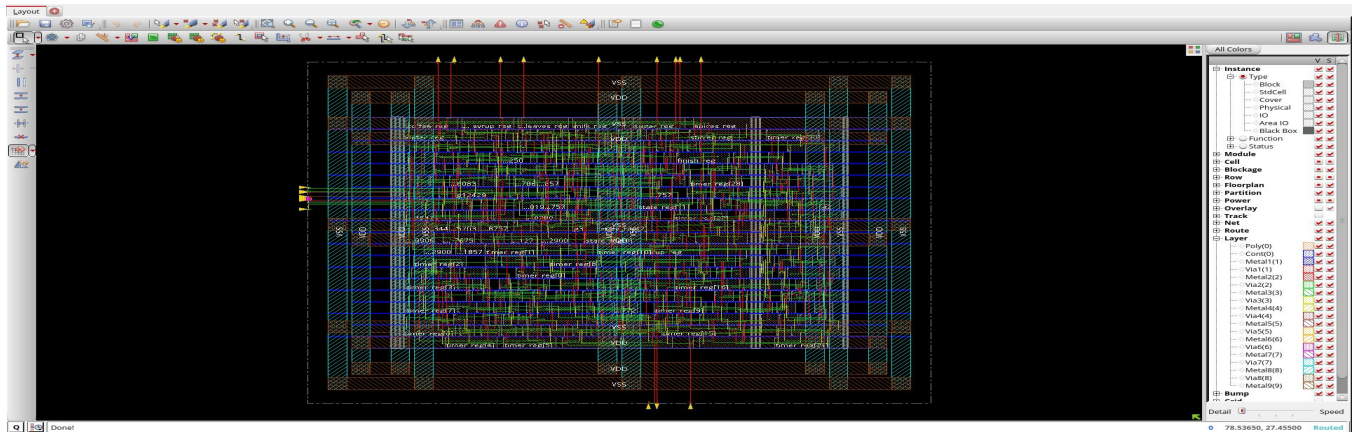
Layout

All Colors

V S

Instance
Type
Block
StdCell
Cover
Physical
IO
Area IO
Black Box
Function
Status
Module
Cell
Blockage
Row
Floorplan
Partition
Power
Overlay
Track
Net
Route
Layer
Poly(0)
Cont(0)
Metal1(1)
Via1(1)
Metal2(2)
Via2(2)
Metal3(3)
Via3(3)
Metal4(4)
Via4(4)
Metal5(5)
Via5(5)
Metal6(6)
Via6(6)
Metal7(7)
Via7(7)
Metal8(8)
Via8(8)
Metal9(9)
Bump

Detail
Speed

VSS
VDD
VDD
VSS
VSS
VDD
VDD
VSS

finish_reg
timer_reg[29]
stale_reg[1]
timer_reg[1]
timer_reg[8]
timer_reg[9]
timer_reg[3]
timer_reg[19]
timer_reg[7]
timer_reg[9]
timer_reg[4]
timer_reg[5]
timer_reg[2]

Done!

78.53650, 27.45500 Routed